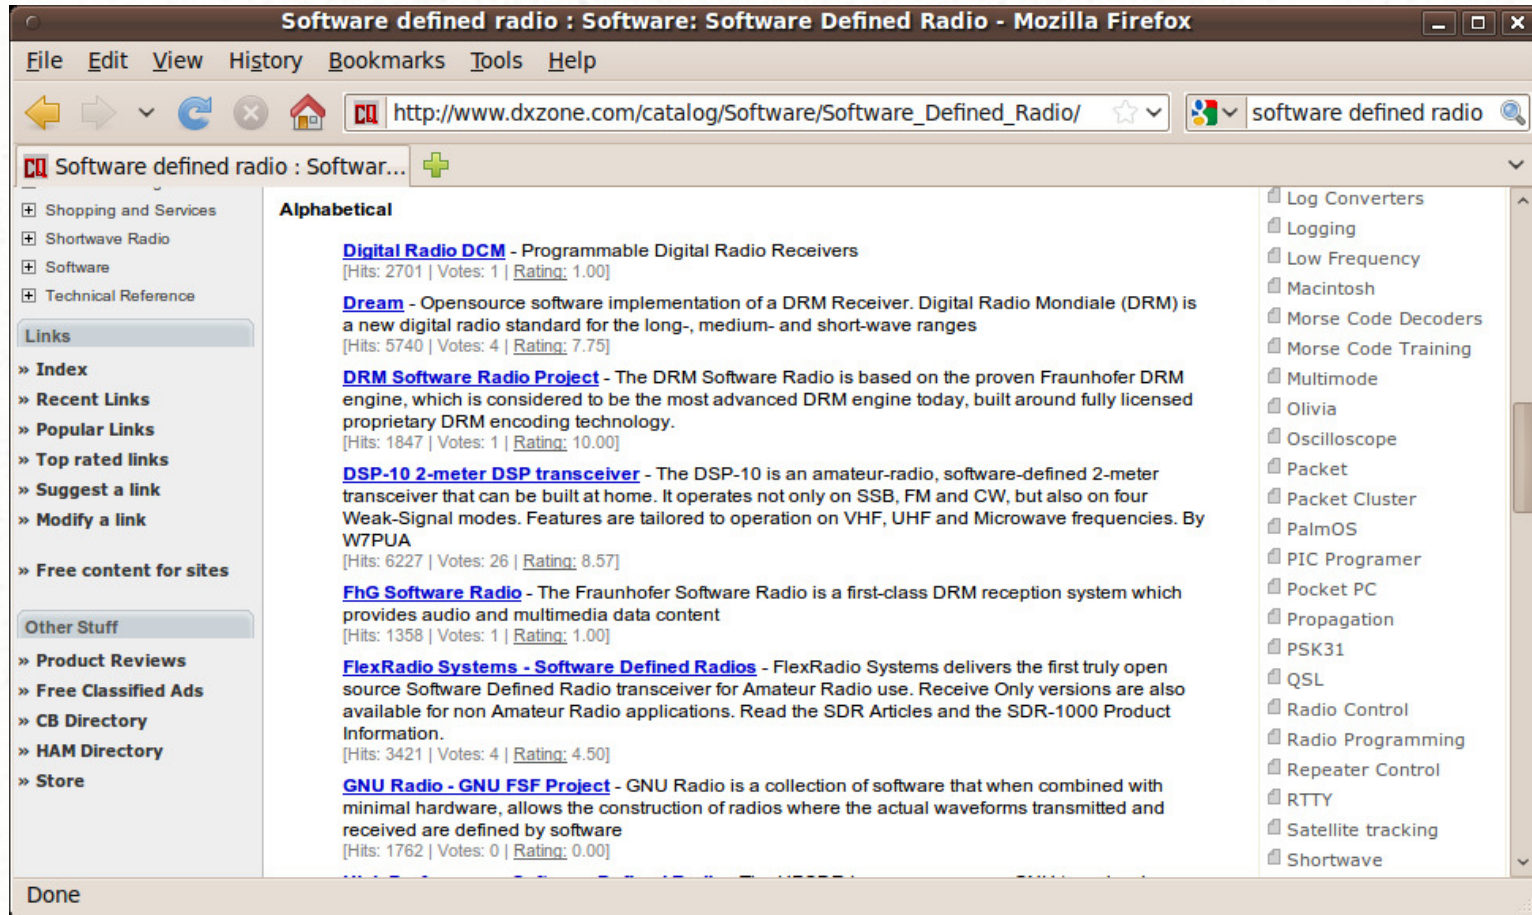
Software defined radio : Software: Software Defined Radio - Mozilla Firefox

File Edit View History Bookmarks Tools Help

http://www.dxzone.com/catalog/Software/Software_Defined_Radio/

software defined radio

Software defined radio : Softwar...

Shopping and Services
Shortwave Radio
Software
Technical Reference

Links
» Index
» Recent Links
» Popular Links
» Top rated links
» Suggest a link
» Modify a link

» Free content for sites

Other Stuff
» Product Reviews
» Free Classified Ads
» CB Directory
» HAM Directory
» Store

Alphabetical

Digital Radio DCM - Programmable Digital Radio Receivers
[Hits: 2701 | Votes: 1 | Rating: 1.00]

Dream - Opensource software implementation of a DRM Receiver. Digital Radio Mondiale (DRM) is a new digital radio standard for the long-, medium- and short-wave ranges
[Hits: 5740 | Votes: 4 | Rating: 7.75]

DRM Software Radio Project - The DRM Software Radio is based on the proven Fraunhofer DRM engine, which is considered to be the most advanced DRM engine today, built around fully licensed proprietary DRM encoding technology.
[Hits: 1847 | Votes: 1 | Rating: 10.00]

DSP-10 2-meter DSP transceiver - The DSP-10 is an amateur-radio, software-defined 2-meter transceiver that can be built at home. It operates not only on SSB, FM and CW, but also on four Weak-Signal modes. Features are tailored to operation on VHF, UHF and Microwave frequencies. By W7PUA
[Hits: 6227 | Votes: 26 | Rating: 8.57]

FhG Software Radio - The Fraunhofer Software Radio is a first-class DRM reception system which provides audio and multimedia data content
[Hits: 1358 | Votes: 1 | Rating: 1.00]

FlexRadio Systems - Software Defined Radios - FlexRadio Systems delivers the first truly open source Software Defined Radio transceiver for Amateur Radio use. Receive Only versions are also available for non Amateur Radio applications. Read the SDR Articles and the SDR-1000 Product Information.
[Hits: 3421 | Votes: 4 | Rating: 4.50]

GNU Radio - GNU FSF Project - GNU Radio is a collection of software that when combined with minimal hardware, allows the construction of radios where the actual waveforms transmitted and received are defined by software
[Hits: 1762 | Votes: 0 | Rating: 0.00]

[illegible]

Log Converters
Logging
Low Frequency
Macintosh
Morse Code Decoders
Morse Code Training
Multimode
Olivia
Oscilloscope
Packet
Packet Cluster
PalmOS
PIC Programer
Pocket PC
Propagation
PSK31
QSL
Radio Control
Radio Programming
Repeater Control
RTTY
Satellite tracking
Shortwave

Done